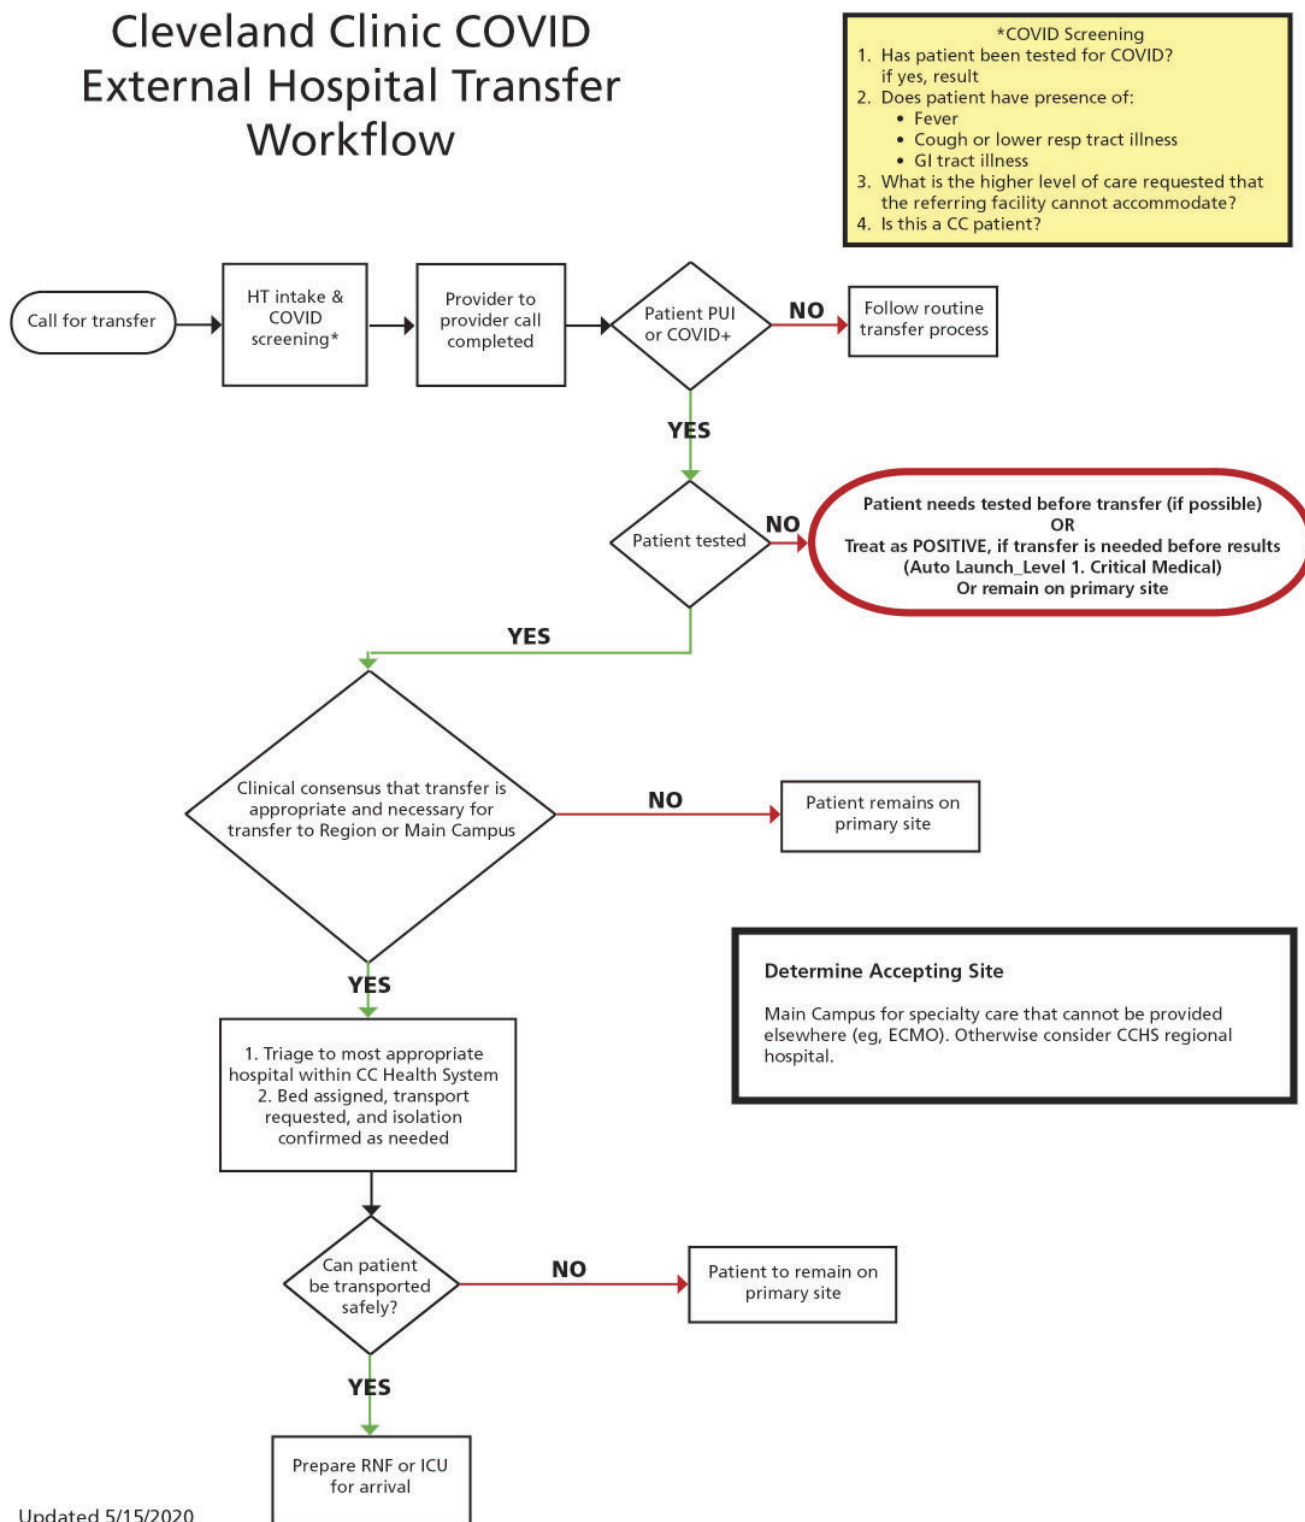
Cleveland Clinic COVID External Hospital Transfer Workflow

*COVID Screening
1. Has patient been tested for COVID? if yes, result
2. Does patient have presence of:
- Fever
- Cough or lower resp tract illness
- GI tract illness
3. What is the higher level of care requested that the referring facility cannot accommodate?
4. Is this a CC patient?

Call for transfer

HT intake & COVID screening*

Provider to provider call completed

Patient PUI or COVID+

NO

Follow routine transfer process

YES

Patient tested

NO

Patient needs tested before transfer (if possible)
OR
Treat as POSITIVE, if transfer is needed before results (Auto Launch_Level 1. Critical Medical)
Or remain on primary site

YES

Clinical consensus that transfer is appropriate and necessary for transfer to Region or Main Campus

NO

Patient remains on primary site

Determine Accepting Site

Main Campus for specialty care that cannot be provided elsewhere (eg, ECMO). Otherwise consider CCHS regional hospital.

YES

1. Triage to most appropriate hospital within CC Health System
2. Bed assigned, transport requested, and isolation confirmed as needed

Can patient be transported safely?

NO

Patient to remain on primary site

YES

Prepare RNF or ICU for arrival

Updated 5/15/2020